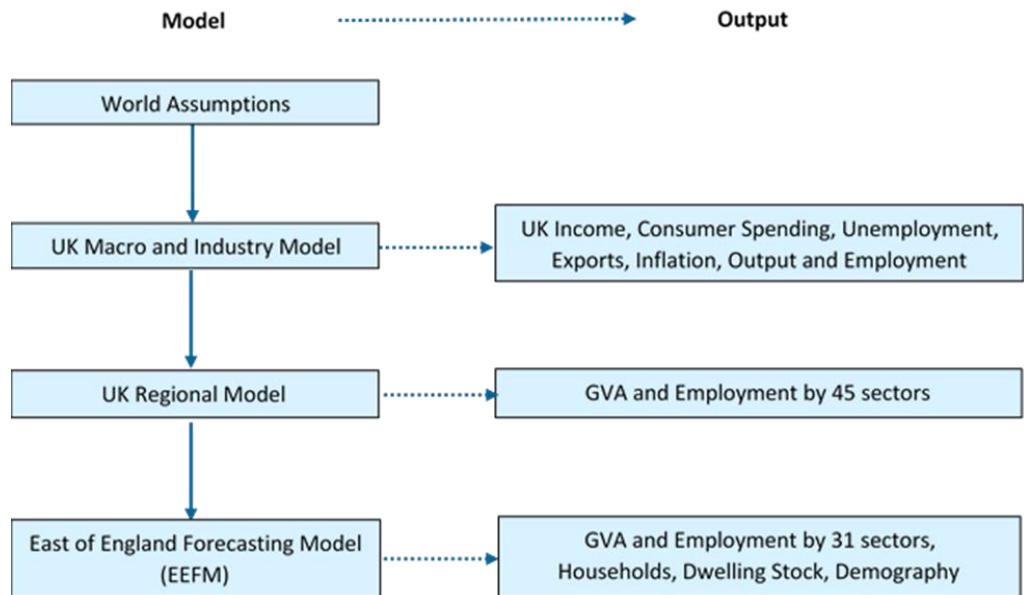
Model

Output

World Assumptions

UK Macro and Industry Model

UK Income, Consumer Spending, Unemployment, Exports, Inflation, Output and Employment

UK Regional Model

GVA and Employment by 45 sectors

East of England Forecasting Model (EEFM)

GVA and Employment by 31 sectors, Households, Dwelling Stock, Demography